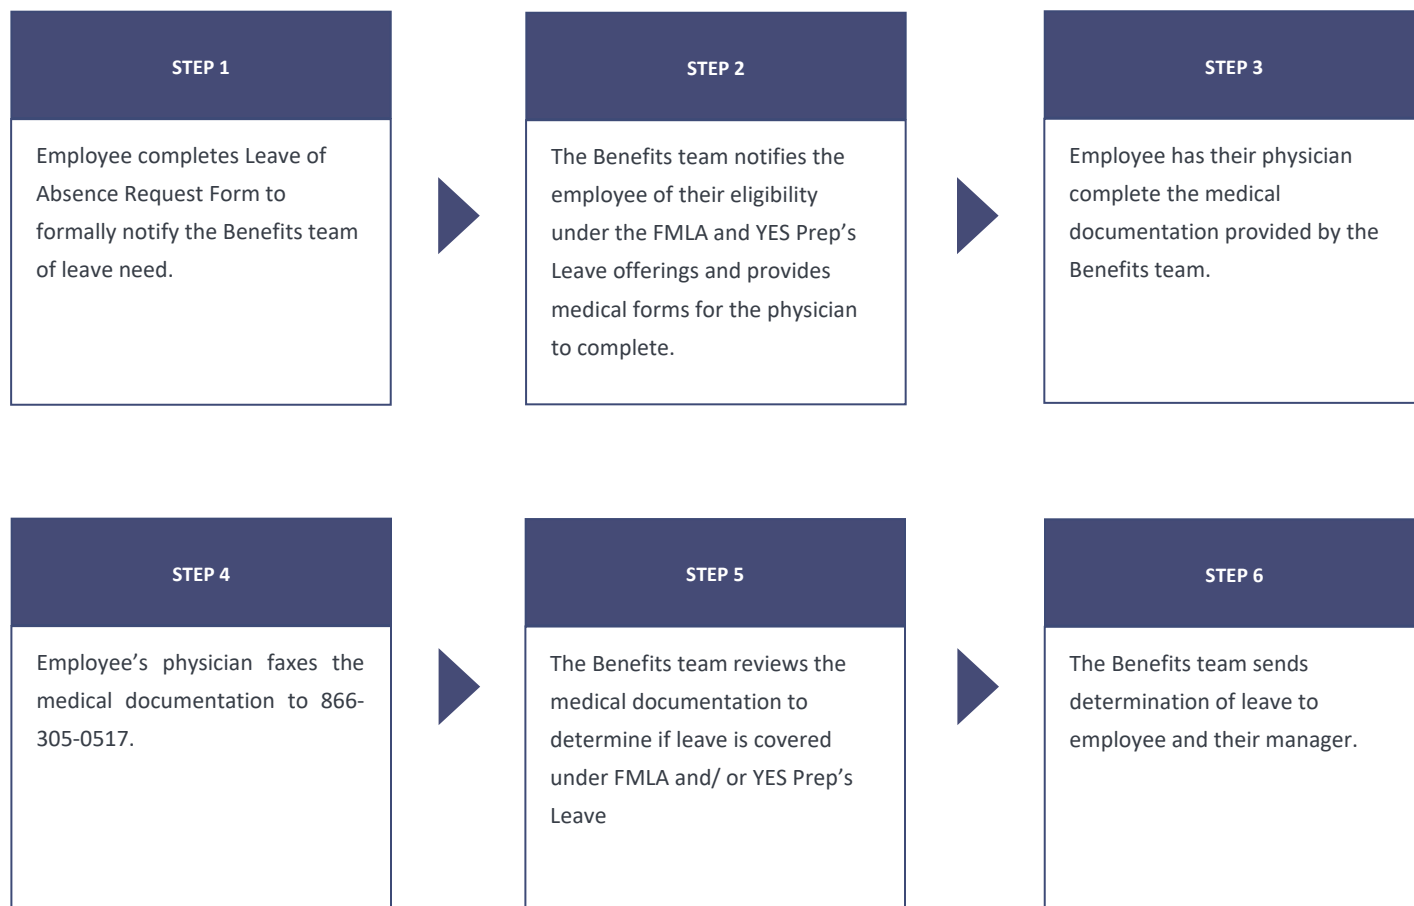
STEP 1

Employee completes Leave of Absence Request Form to formally notify the Benefits team of leave need.

STEP 2

The Benefits team notifies the employee of their eligibility under the FMLA and YES Prep's Leave offerings and provides medical forms for the physician to complete.

STEP 3

Employee has their physician complete the medical documentation provided by the Benefits team.

STEP 4

Employee's physician faxes the medical documentation to 866-305-0517.

STEP 5

The Benefits team reviews the medical documentation to determine if leave is covered under FMLA and/ or YES Prep's Leave

STEP 6

The Benefits team sends determination of leave to employee and their manager.